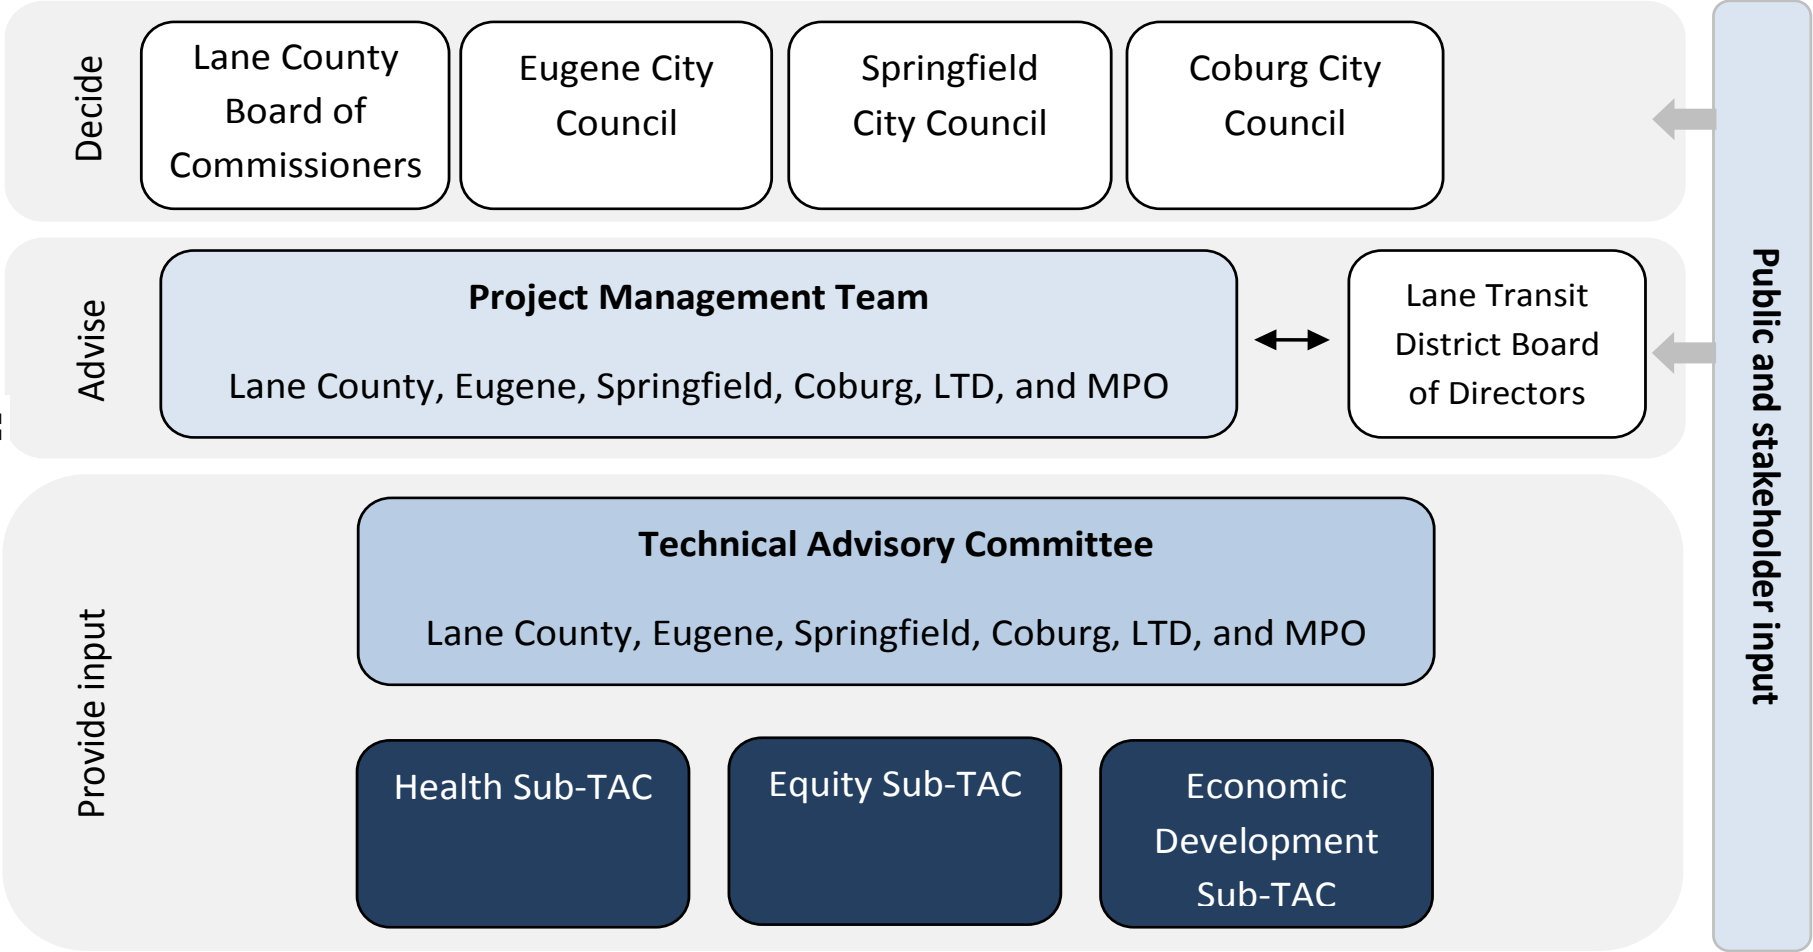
Decide

Lane County Board of Commissioners

Eugene City Council

Springfield City Council

Coburg City Council

Advise

Project Management Team

Lane County, Eugene, Springfield, Coburg, LTD, and MPO

Lane Transit District Board of Directors

Provide input

Technical Advisory Committee

Lane County, Eugene, Springfield, Coburg, LTD, and MPO

Health Sub-TAC

Equity Sub-TAC

Economic Development Sub-TAC

Public and stakeholder input